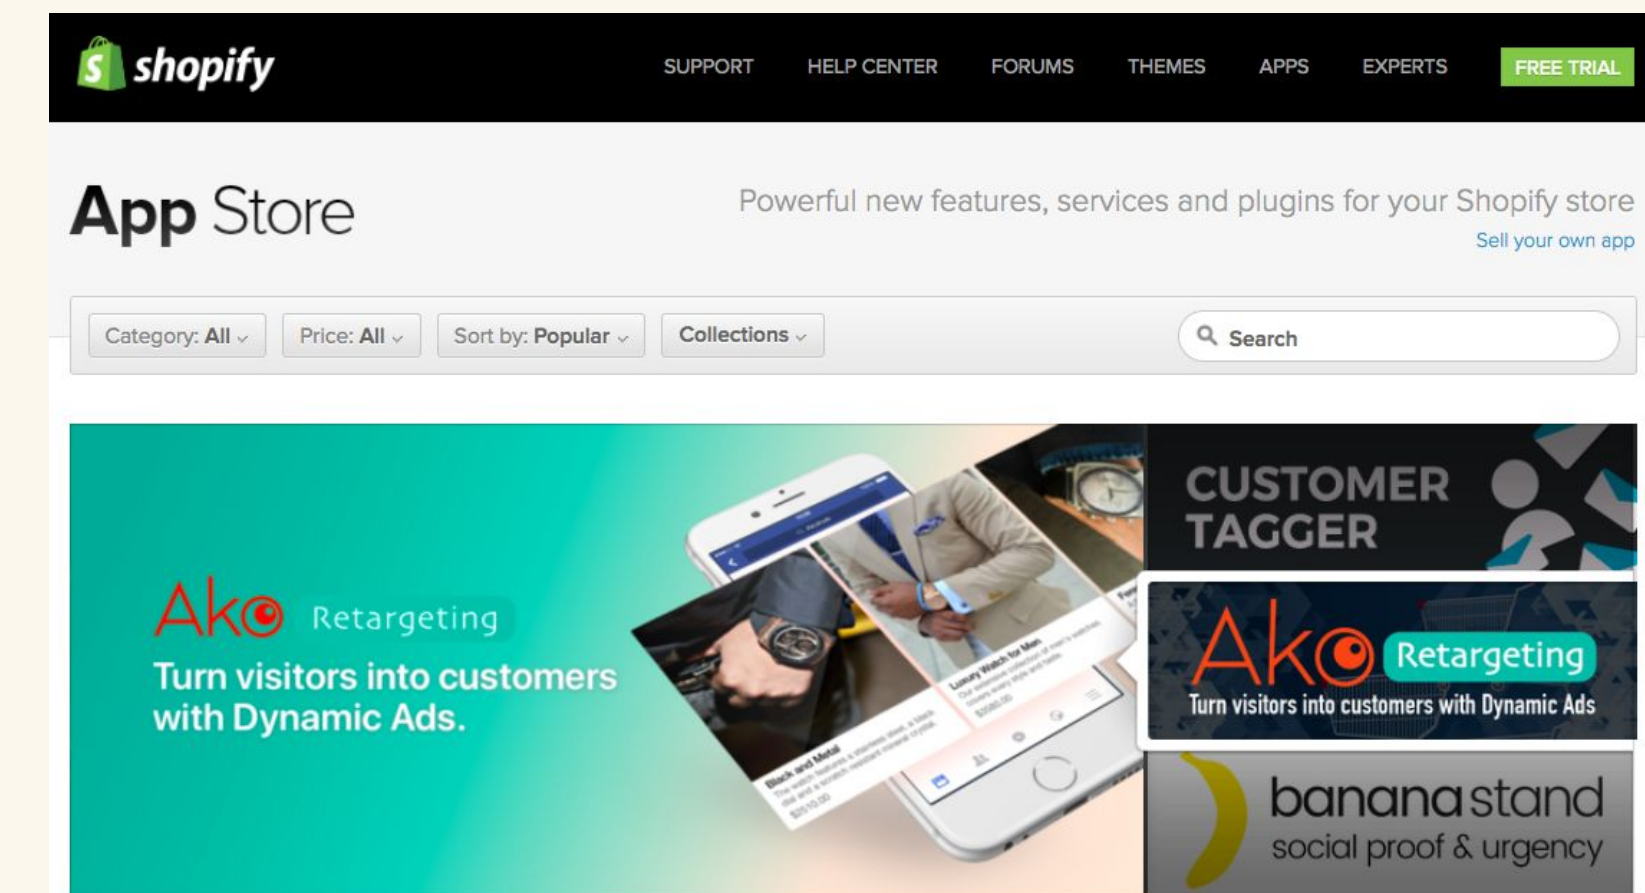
shopify

SUPPORT HELP CENTER FORUMS THEMES APPS EXPERTS FREE TRIAL

App Store

Powerful new features, services and plugins for your Shopify store

Sell your own app

Category: All Price: All Sort by: Popular Collections

Search

Ako Retargeting

Turn visitors into customers with Dynamic Ads.

Black and Metal

Luxury Watch for Men

CUSTOMER TAGGER

Ako Retargeting

Turn visitors into customers with Dynamic Ads

bananastand

social proof & urgency